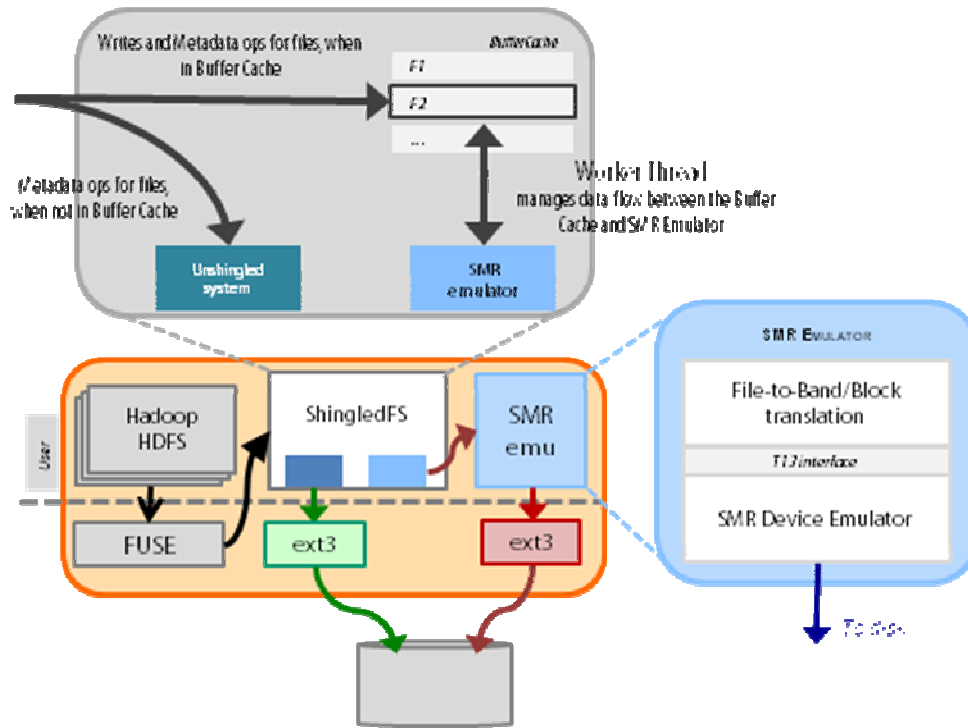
Writes and Metadata ops for files, when in Buffer Cache

BufferCache

F1

F2

...

Worker Thread
manages data flow between the Buffer Cache and SMR Emulator

Metadata ops for files, when not in Buffer Cache

Unshingled system

SMR emulator

SMR Emulator

File-to-Band/Block translation

T13 interface

SMR Device Emulator

User

Hadoop HDFS

ShingledFS

SMR emu

FUSE

ext3

ext3

To disk